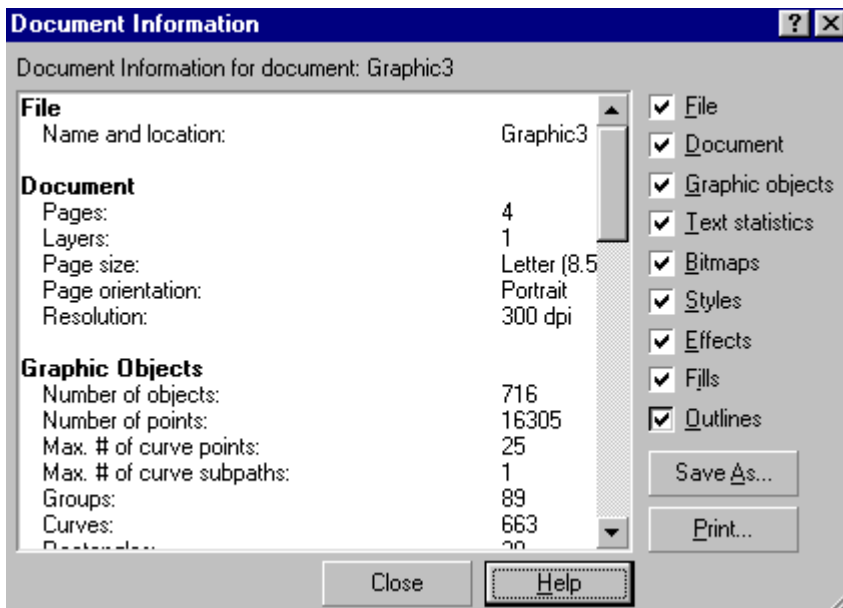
Document Information

?

Document Information for document: Graphic3

File
Name and location: Graphic3

Document
Pages: 4
Layers: 1
Page size: Letter (8.5
Page orientation: Portrait
Resolution: 300 dpi

Graphic Objects
Number of objects: 716
Number of points: 16305
Max. # of curve points: 25
Max. # of curve subpaths: 1
Groups: 89
Curves: 663
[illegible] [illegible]

File
Document
Graphic objects
Text statistics
Bitmaps
Styles
Effects
Fills
Outlines

Save As...

Print...

Close

Help